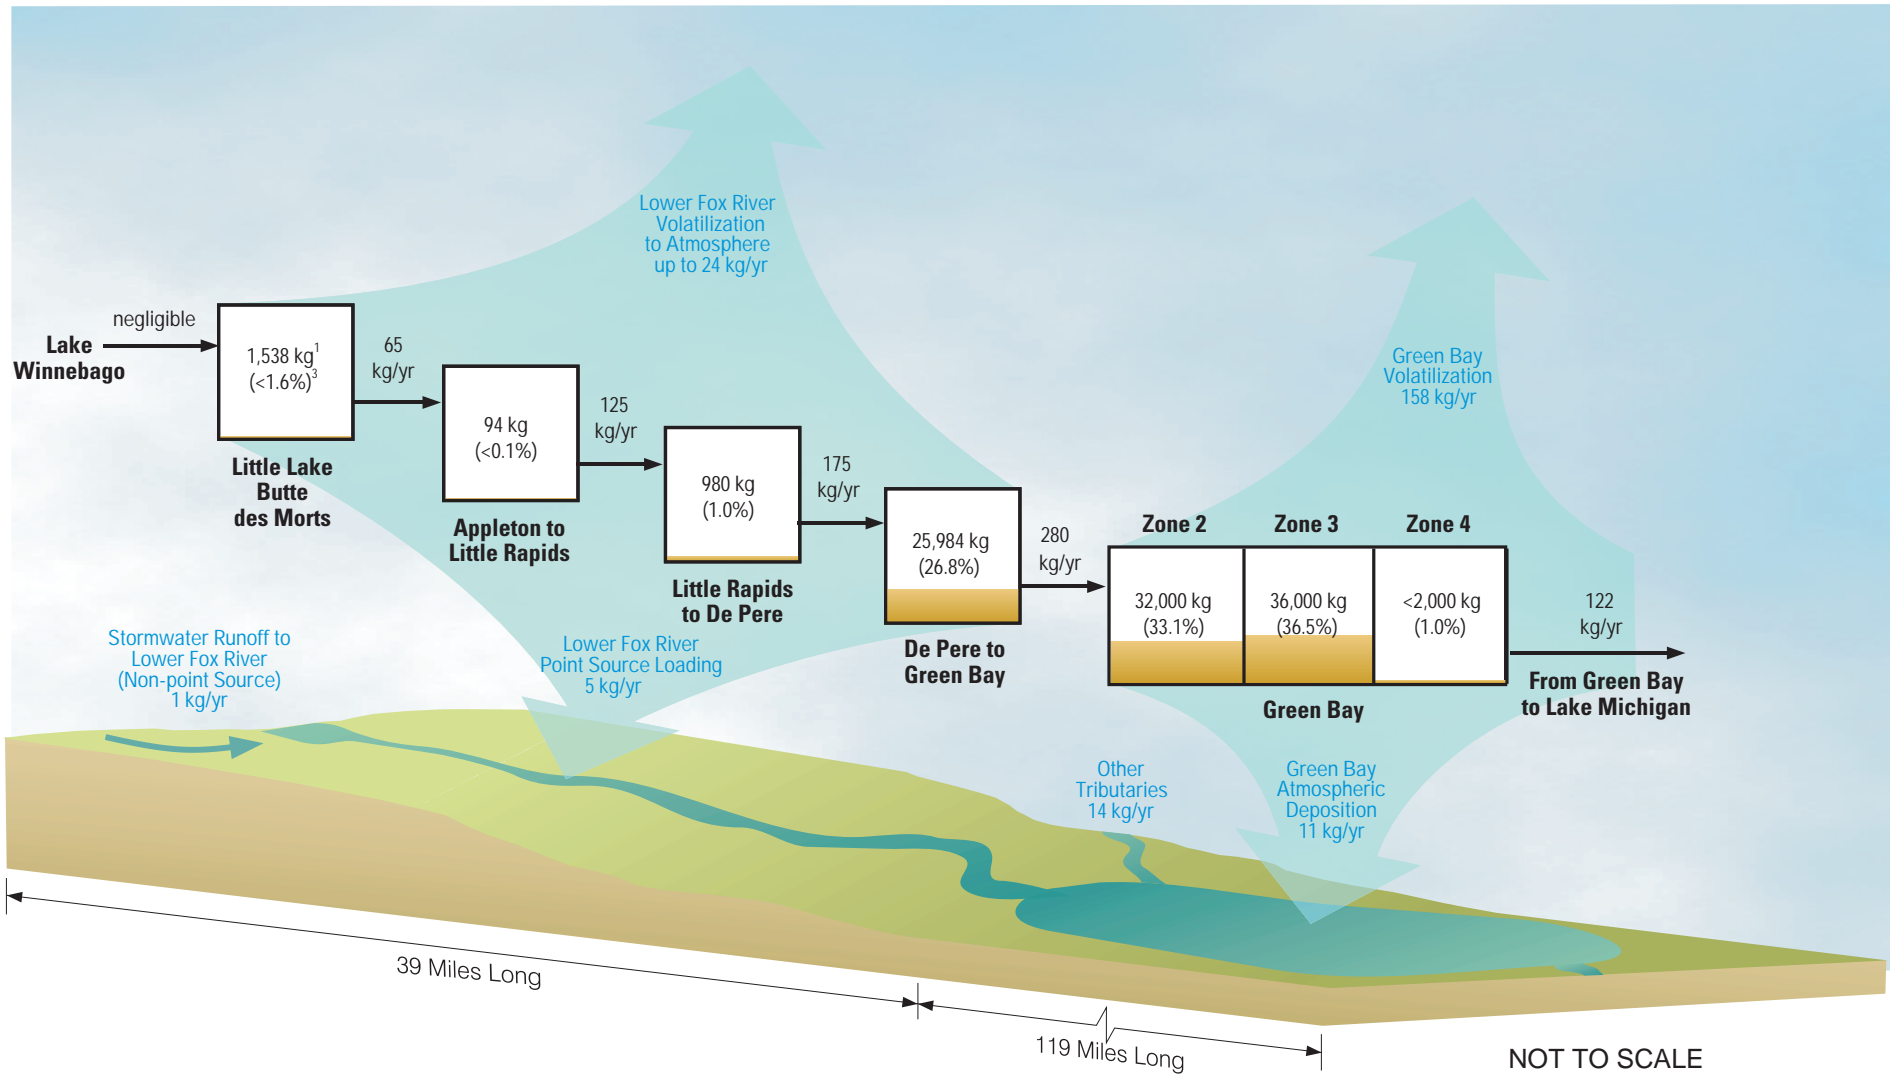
Lower Fox River Volatilization to Atmosphere up to 24 kg/yr

Green Bay Volatilization 158 kg/yr

negligible

Lake Winnebago

1,538 kg$^1$ (<1.6%)$^3$

Little Lake Butte des Morts

65 kg/yr

94 kg (<0.1%)

Appleton to Little Rapids

125 kg/yr

980 kg (1.0%)

Little Rapids to De Pere

175 kg/yr

25,984 kg (26.8%)

De Pere to Green Bay

280 kg/yr

Zone 2

Zone 3

Zone 4

32,000 kg (33.1%)

36,000 kg (36.5%)

<2,000 kg (1.0%)

Green Bay

122 kg/yr

From Green Bay to Lake Michigan

Stormwater Runoff to Lower Fox River (Non-point Source) 1 kg/yr

Lower Fox River Point Source Loading 5 kg/yr

Other Tributaries 14 kg/yr

Green Bay Atmospheric Deposition 11 kg/yr

39 Miles Long

119 Miles Long

NOT TO SCALE